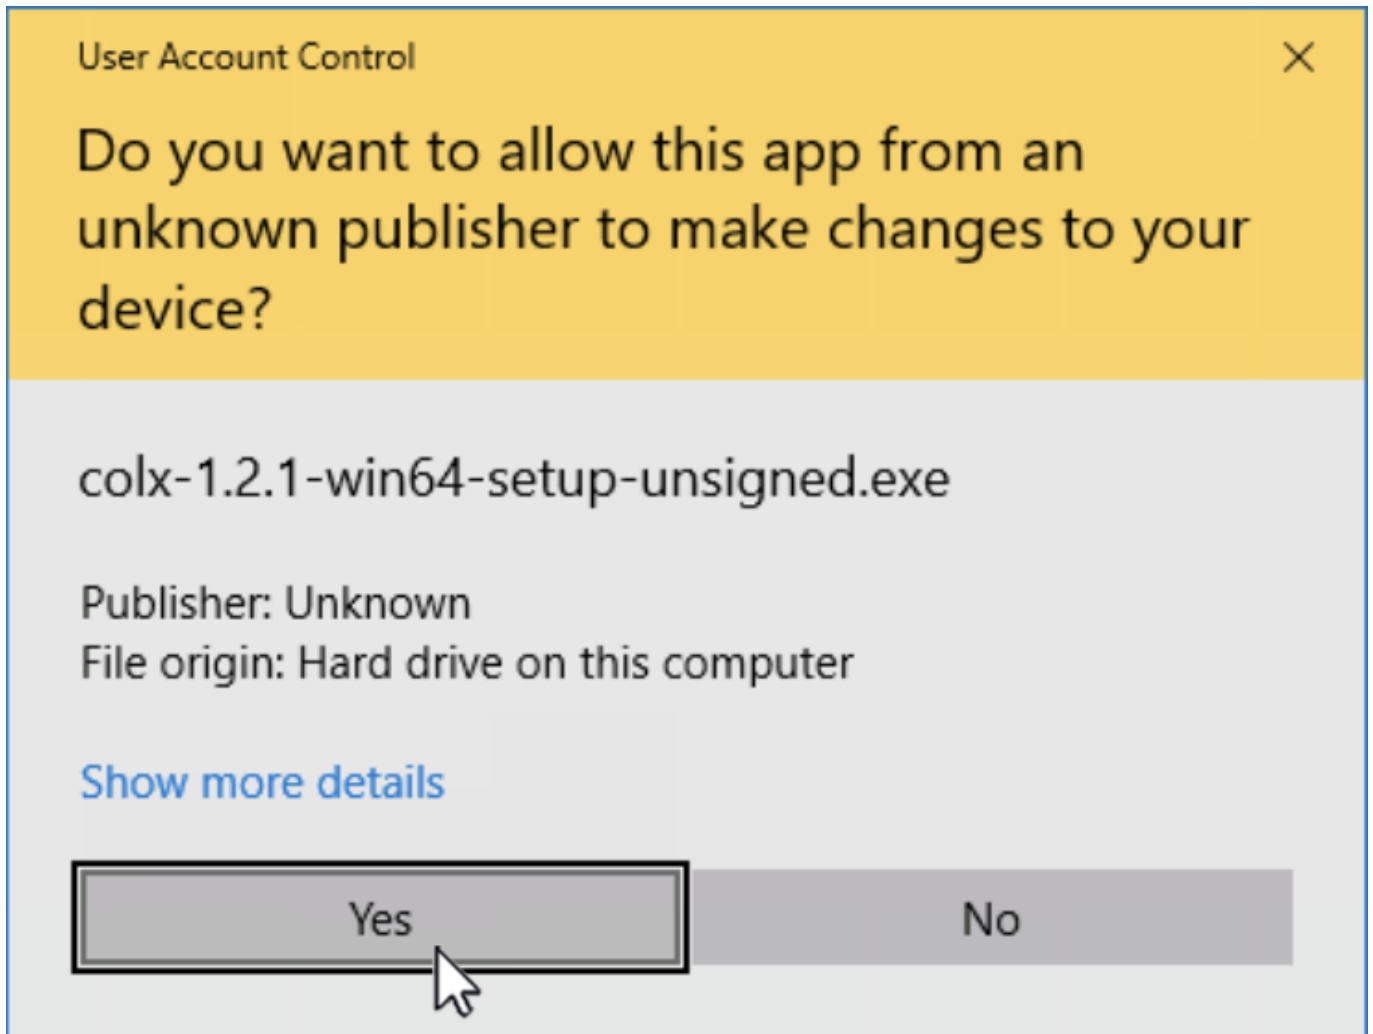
User Account Control

×

Do you want to allow this app from an unknown publisher to make changes to your device?

colx-1.2.1-win64-setup-unsigned.exe

Publisher: Unknown
File origin: Hard drive on this computer

Show more details

Yes

No